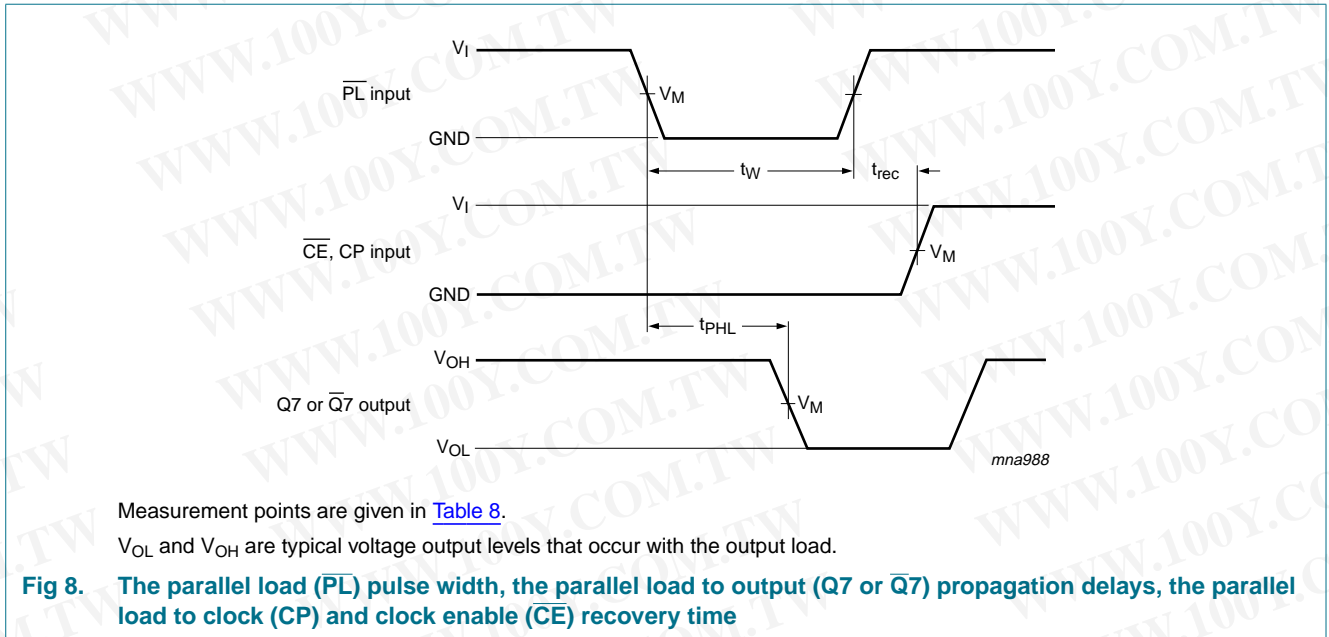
$V_I$
$\overline{PL}$ input
$V_M$
GND
$t_W$
$t_{rec}$
$V_I$
$\overline{CE}$, CP input
$V_M$
GND
$t_{PHL}$
$V_{OH}$
Q7 or $\overline{Q}7$ output
$V_M$
$V_{OL}$
mna988

WWW.100Y.COM.TW

Measurement points are given in Table 8.

$V_{OL}$ and $V_{OH}$ are typical voltage output levels that occur with the output load.

Fig 8. The parallel load ($\overline{PL}$) pulse width, the parallel load to output (Q7 or $\overline{Q}7$) propagation delays, the parallel load to clock (CP) and clock enable ($\overline{CE}$) recovery time